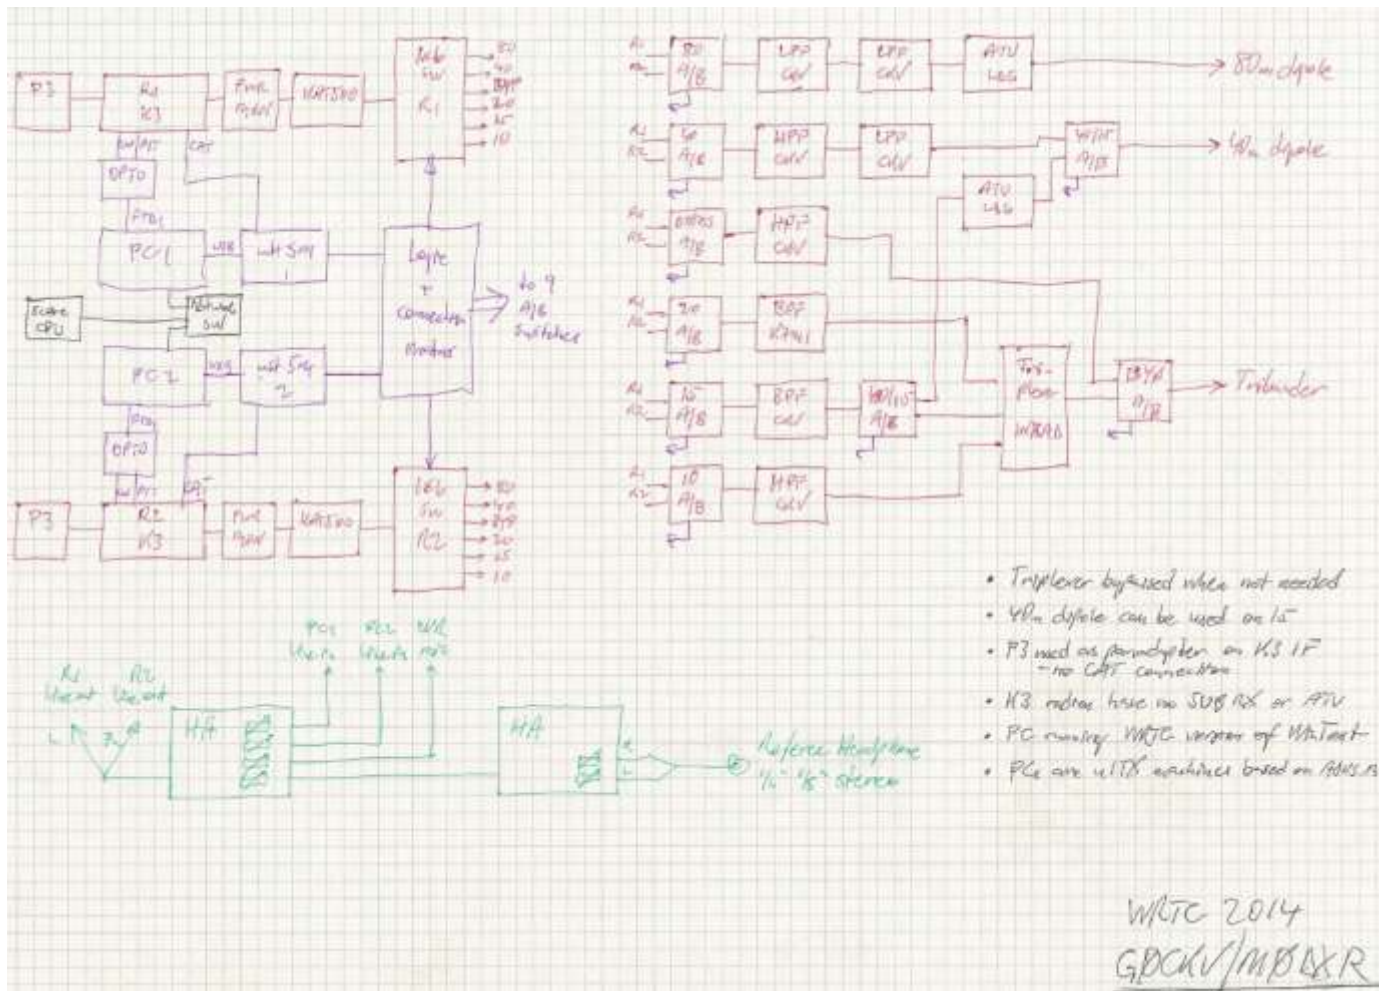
P3
R1 K3
Pwr Meter
KAT500
Ant Sw R1
80
40
BYP
20
15
10
Kw/PTT
CAT
DPTO
PTT1
PC1
USB
WK Sw 1
Logic + connection mother
to 9 A/B Switches
Score CPU
Network Sw
PC2
USB
WK Sw 2
PTT2
DPTO
Kw/PTT
CAT
P3
R2 K3
Pwr Meter
KAT500
Ant Sw R2
80
40
BYP
20
15
10

R1 R2 80 A/B
LPF 4kW
LPF 4kW
ATU 4kW
80m dipole
R1 R2 40 A/B
HPF 4kW
LPF 4kW
WTM A/B
40m dipole
ATU 4kW
R1 R2 BYPASS A/B
HPF 4kW
R1 R2 20 A/B
BPF 4kW
R1 R2 15 A/B
BPF 4kW
40/15 A/B
Tri-Plexer WX0B
BYP A/B
Tribander
R1 R2 10 A/B
HPF 4kW

• Triplexer bypassed when not needed
• 40m dipole can be used on 15
• P3 used as panadapter on K3 IF – no CAT connection
• K3 radios have no SUB RX or ATU
• PC running WRTC version of WinTest
• PCs are uITX machines based on ASUS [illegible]

PC1 line in
PC2 line in
WK mic
R1 line out
R2 line out
L
R
HA
HA
R
L
Referee Headphone 1/4" 1/8" stereo

WRTC 2014
G0CKV/M0DXR